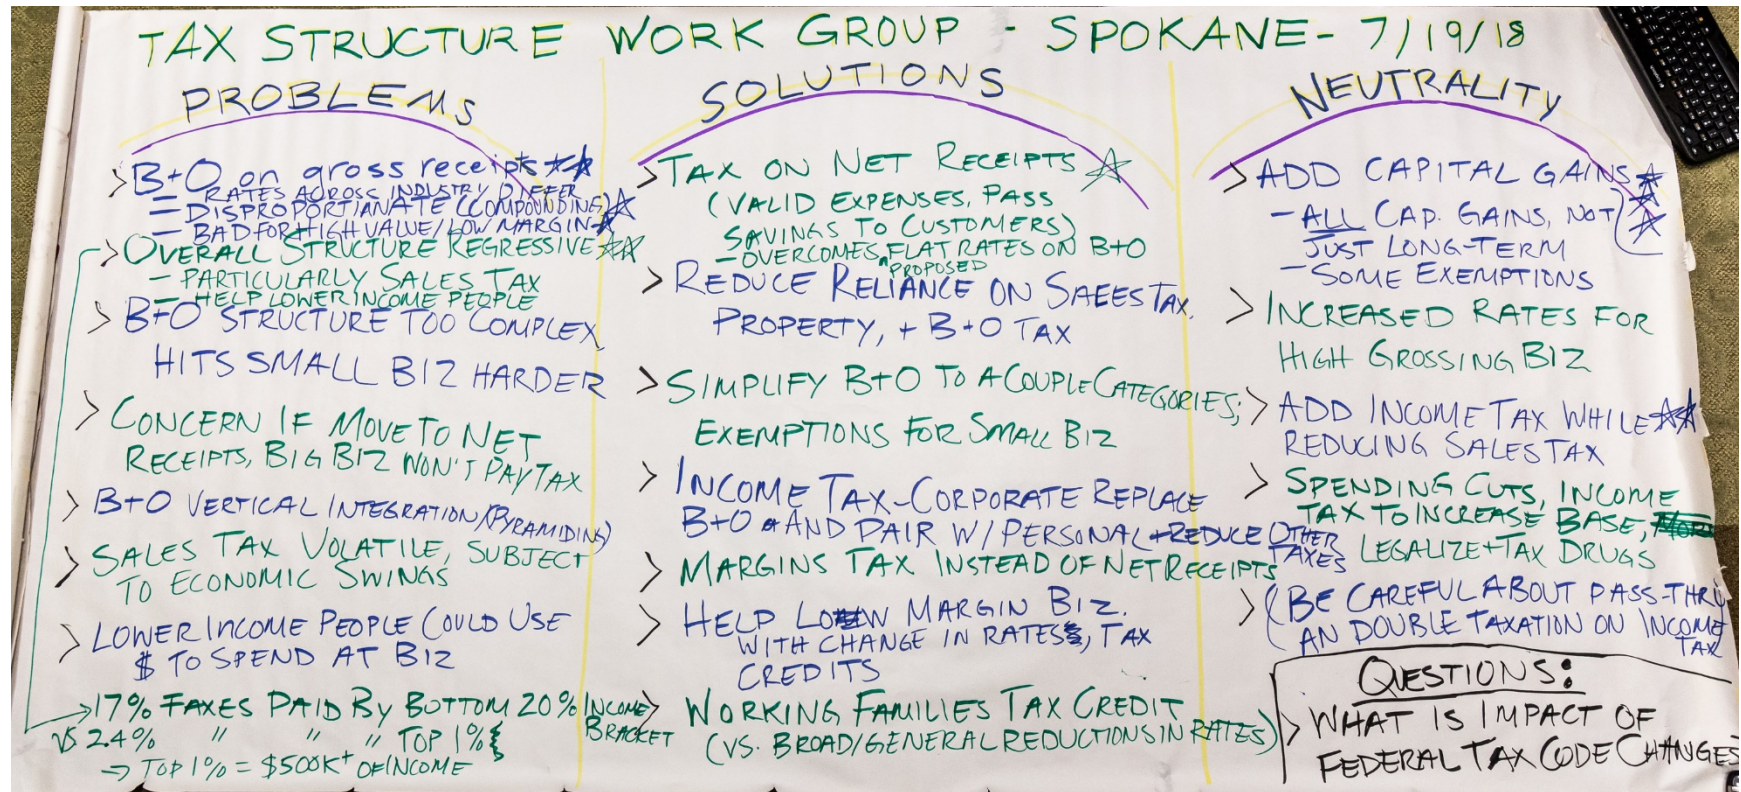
TAX STRUCTURE WORK GROUP - SPOKANE - 7/19/18

PROBLEMS

> B+O on gross receipts ★★
- RATES ACROSS INDUSTRY DIFFER
- DISPROPORTIANATE (COMPOUNDING) ★
- BAD FOR HIGH VALUE/LOW MARGIN ★
> OVERALL STRUCTURE REGRESSIVE ★★
- PARTICULARLY SALES TAX
- HELP LOWER INCOME PEOPLE
> B+O STRUCTURE TOO COMPLEX, HITS SMALL BIZ HARDER
> CONCERN IF MOVE TO NET RECEIPTS, BIG BIZ WON'T PAY TAX
> B+O VERTICAL INTEGRATION (PYRAMIDING)
> SALES TAX VOLATILE, SUBJECT TO ECONOMIC SWINGS
> LOWER INCOME PEOPLE COULD USE $ TO SPEND AT BIZ
→ 17% TAXES PAID BY BOTTOM 20% INCOME BRACKET
VS 2.4% " " " TOP 1% $
→ TOP 1% = $500K+ OF INCOME

SOLUTIONS

> TAX ON NET RECEIPTS ★
(VALID EXPENSES, PASS SAVINGS TO CUSTOMERS)
- OVERCOMES FLAT RATES ON B+O
> REDUCE RELIANCE ON SALES TAX PROPOSED, PROPERTY, + B+O TAX
> SIMPLIFY B+O TO A COUPLE CATEGORIES; EXEMPTIONS FOR SMALL BIZ
> INCOME TAX - CORPORATE REPLACE B+O AND PAIR W/ PERSONAL + REDUCE OTHER TAXES
> MARGINS TAX INSTEAD OF NET RECEIPTS
> HELP LOW MARGIN BIZ WITH CHANGE IN RATES, TAX CREDITS
> WORKING FAMILIES TAX CREDIT (VS. BROAD/GENERAL REDUCTIONS IN RATES)

NEUTRALITY

> ADD CAPITAL GAINS ★
- ALL CAP. GAINS, NOT JUST LONG-TERM ★★
- SOME EXEMPTIONS
> INCREASED RATES FOR HIGH GROSSING BIZ
> ADD INCOME TAX WHILE REDUCING SALES TAX ★★
> SPENDING CUTS, INCOME TAX TO INCREASE BASE, LEGALIZE + TAX DRUGS
> (BE CAREFUL ABOUT PASS-THRU AN DOUBLE TAXATION ON INCOME TAX

QUESTIONS:
> WHAT IS IMPACT OF FEDERAL TAX CODE CHANGES